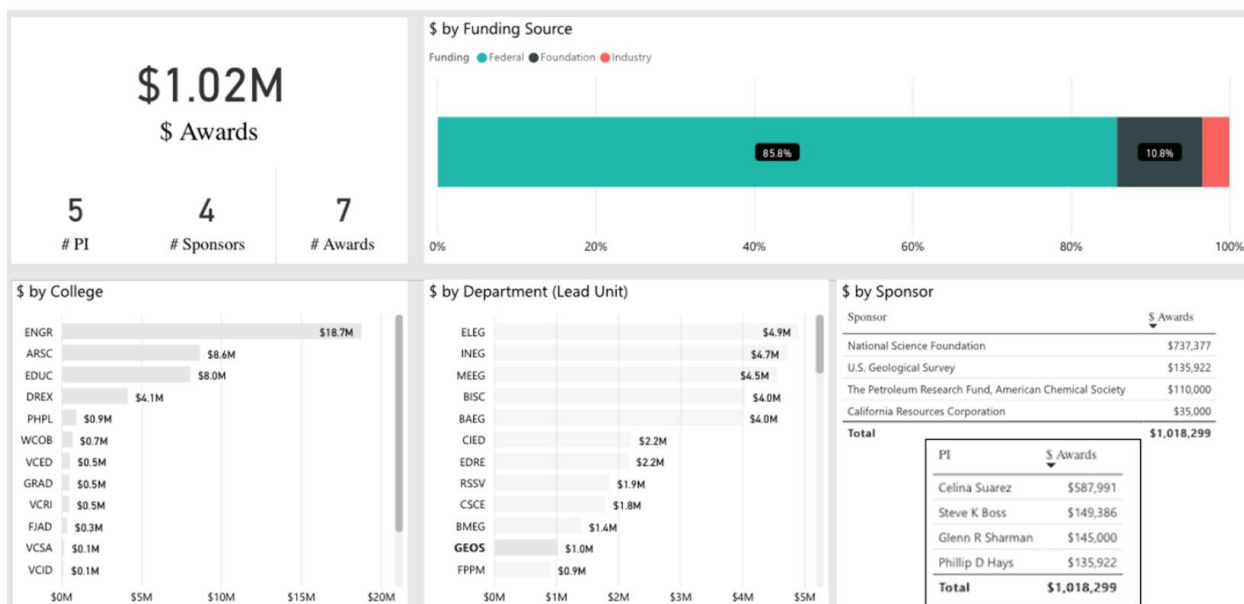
$1.02M

$ Awards

5
# PI

4
# Sponsors

7
# Awards

$ by Funding Source

Funding ● Federal ● Foundation ● Industry

85.8%

10.8%

0%
20%
40%
60%
80%
100%

$ by College

| College | $ Awards |
|---|---|
| ENGR | $18.7M |
| ARSC | $8.6M |
| EDUC | $8.0M |
| DREX | $4.1M |
| PHPL | $0.9M |
| WCOB | $0.7M |
| VCED | $0.5M |
| GRAD | $0.5M |
| VCRI | $0.5M |
| FJAD | $0.3M |
| VCSA | $0.1M |
| VCID | $0.1M |

$0M
$5M
$10M
$15M
$20M

$ by Department (Lead Unit)

| Department | $ Awards |
|---|---|
| ELEG | $4.9M |
| INEG | $4.7M |
| MEEG | $4.5M |
| BISC | $4.0M |
| BAEG | $4.0M |
| CIED | $2.2M |
| EDRE | $2.2M |
| RSSV | $1.9M |
| CSCE | $1.8M |
| BMEG | $1.4M |
| GEOS | $1.0M |
| FPPM | $0.9M |

$0M
$1M
$2M
$3M
$4M
$5M

$ by Sponsor

| Sponsor | $ Awards |
|---|---|
| National Science Foundation | $737,377 |
| U.S. Geological Survey | $135,922 |
| The Petroleum Research Fund, American Chemical Society | $110,000 |
| California Resources Corporation | $35,000 |
| Total | $1,018,299 |

| PI | $ Awards |
|---|---|
| Celina Suarez | $587,991 |
| Steve K Boss | $149,386 |
| Glenn R Sharman | $145,000 |
| Phillip D Hays | $135,922 |
| Total | $1,018,299 |